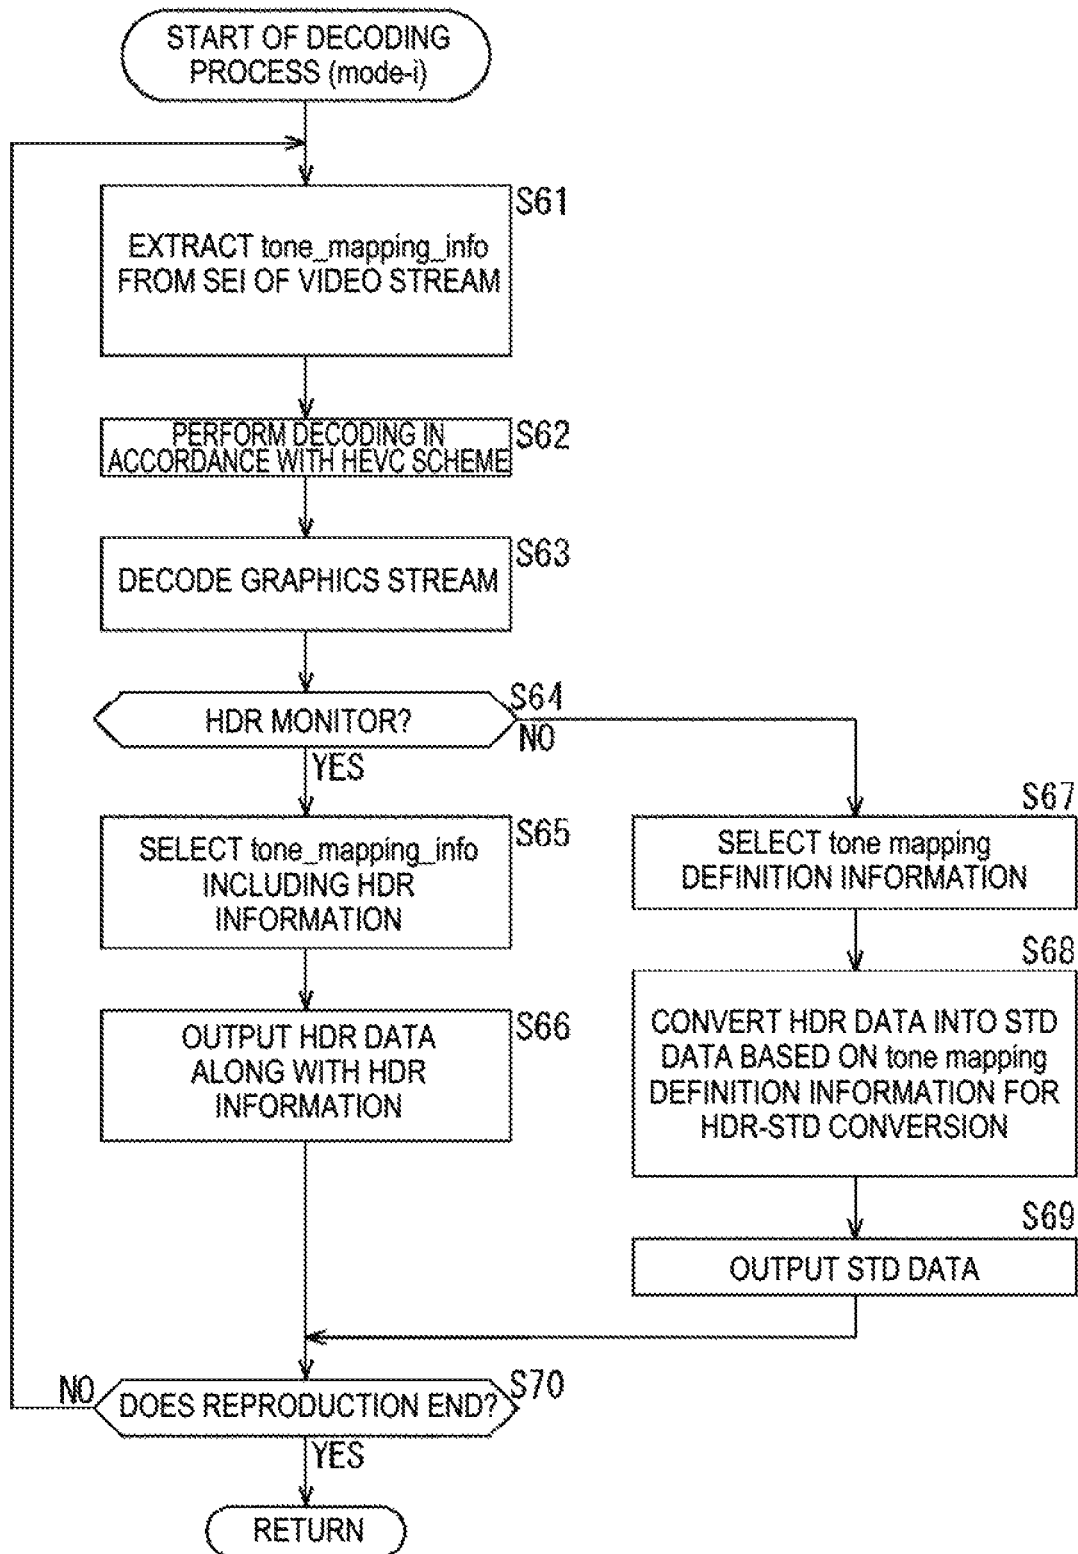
START OF DECODING PROCESS (mode-i)

S61
EXTRACT tone_mapping_info FROM SEI OF VIDEO STREAM

S62
PERFORM DECODING IN ACCORDANCE WITH HEVC SCHEME

S63
DECODE GRAPHICS STREAM

S64
HDR MONITOR?

YES

NO

S65
SELECT tone_mapping_info INCLUDING HDR INFORMATION

S66
OUTPUT HDR DATA ALONG WITH HDR INFORMATION

S67
SELECT tone mapping DEFINITION INFORMATION

S68
CONVERT HDR DATA INTO STD DATA BASED ON tone mapping DEFINITION INFORMATION FOR HDR-STD CONVERSION

S69
OUTPUT STD DATA

S70
NO
DOES REPRODUCTION END?

YES

RETURN